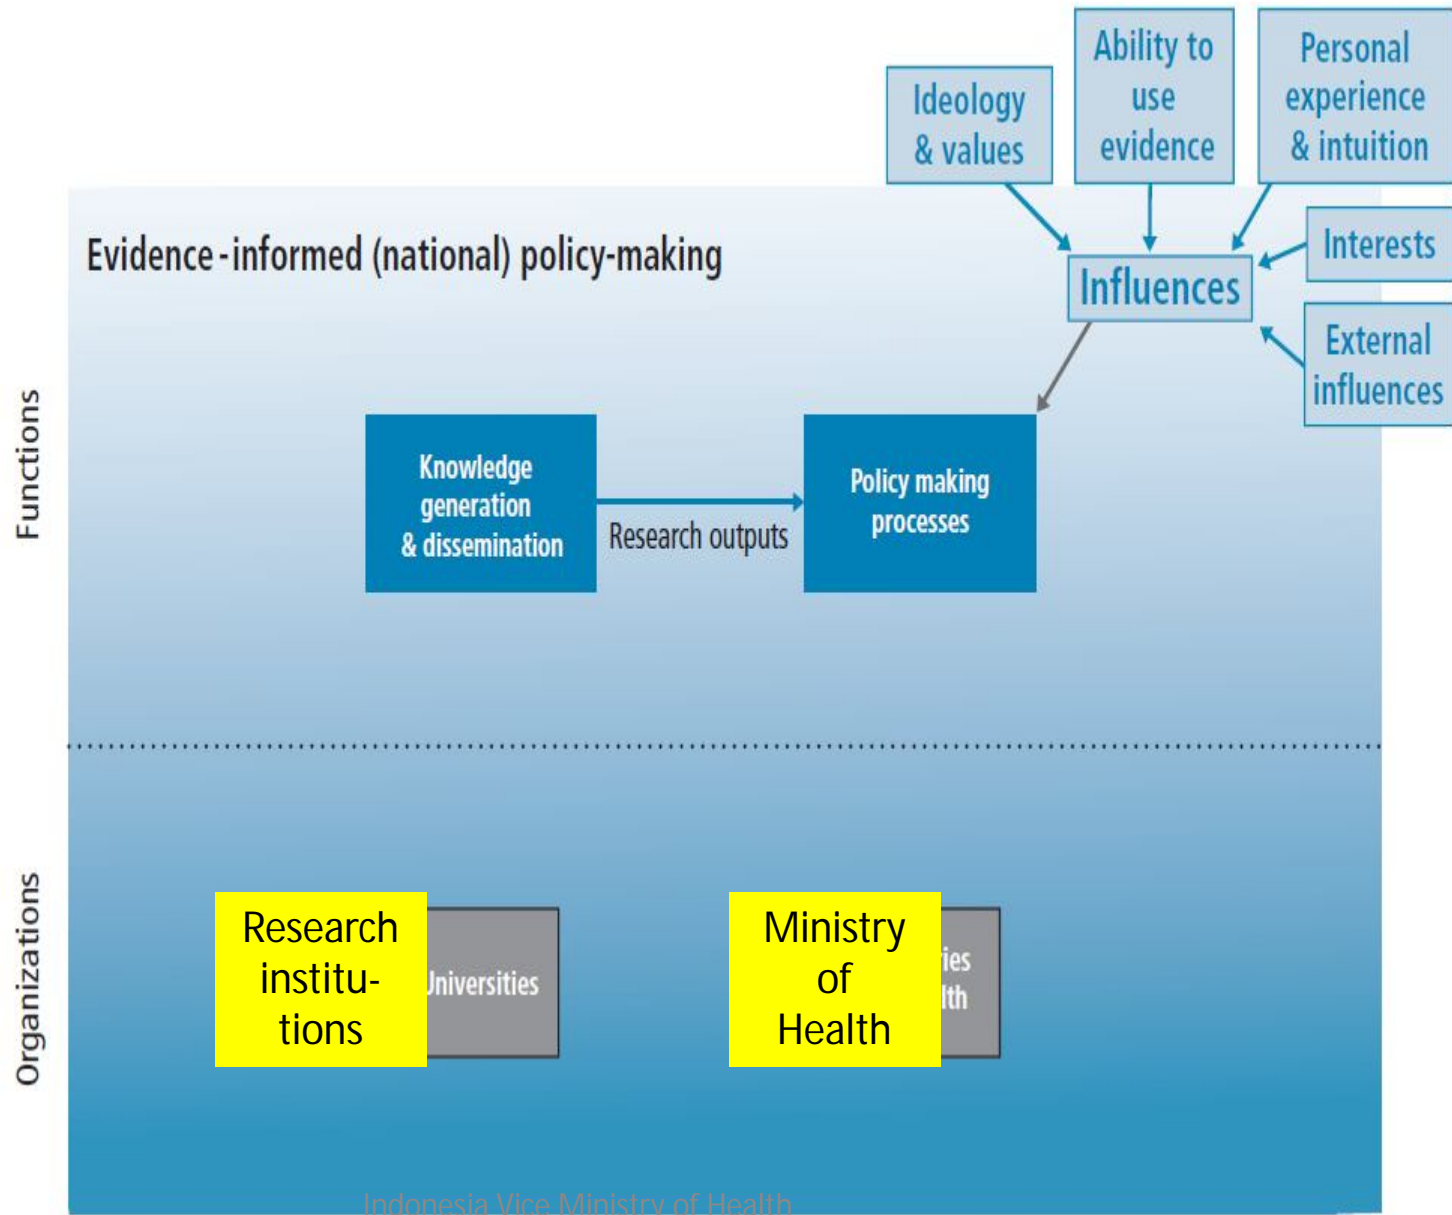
Ideology & values

Ability to use evidence

Personal experience & intuition

Interests

Influences

External influences

Evidence-informed (national) policy-making

Functions

Knowledge generation & dissemination

Research outputs

Policy making processes

Organizations

Research institu-tions

Universities

Ministry of Health

ies

lth

Indonesia Vice Ministry of Health